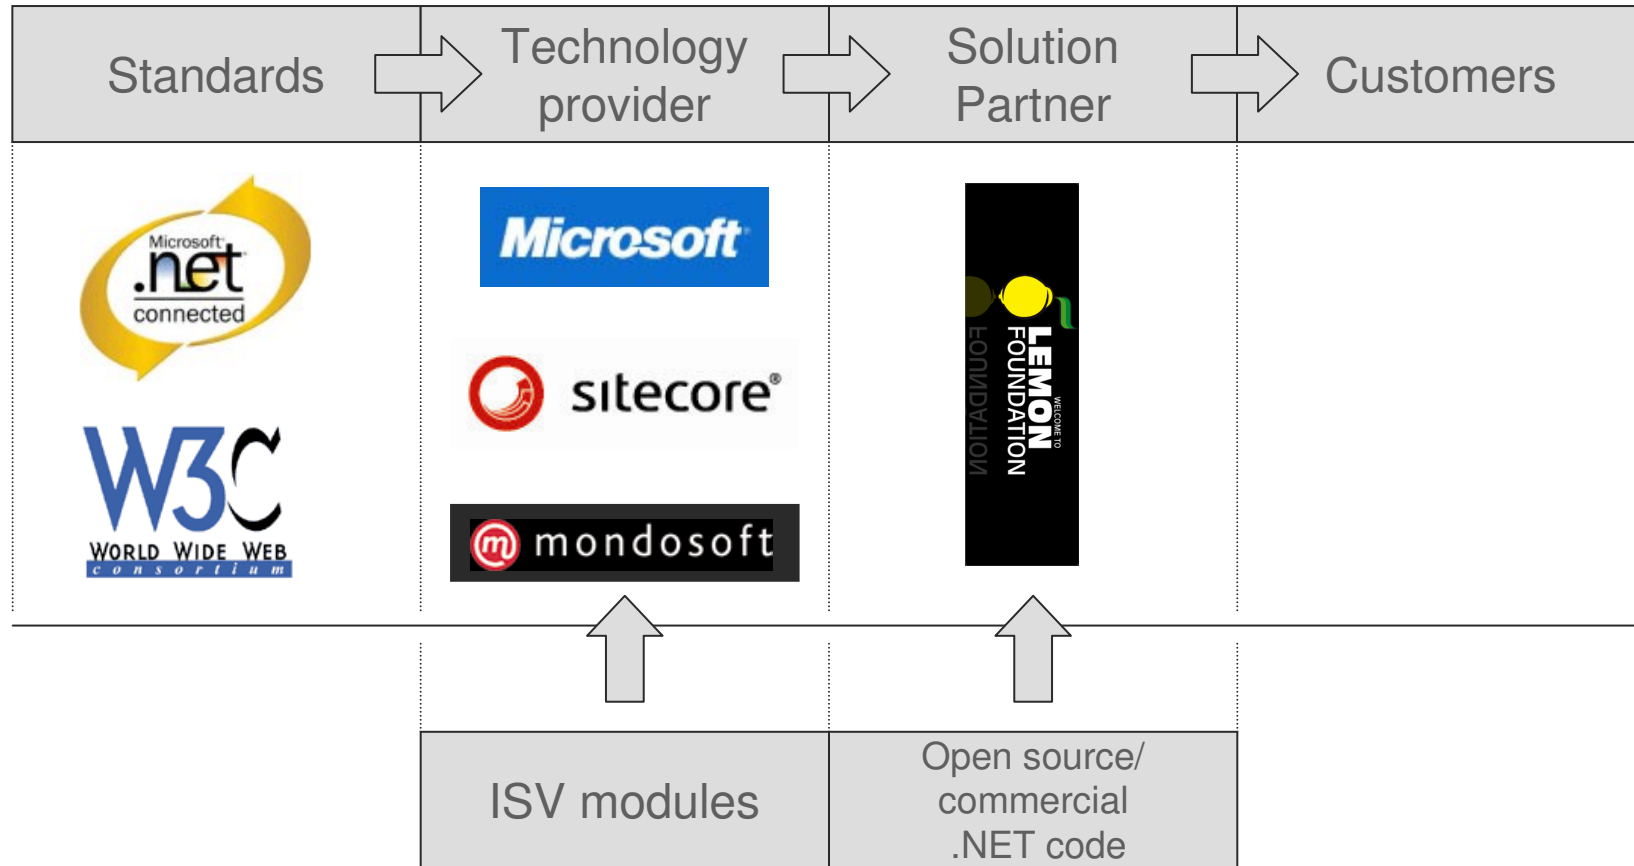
Standards

Technology provider

Solution Partner

Customers

Microsoft .net connected

W3C WORLD WIDE WEB consortium

Microsoft

sitecore®

mondosoft

WELCOME TO LEMON FOUNDATION

FOUNDATION

ISV modules

Open source/ commercial .NET code